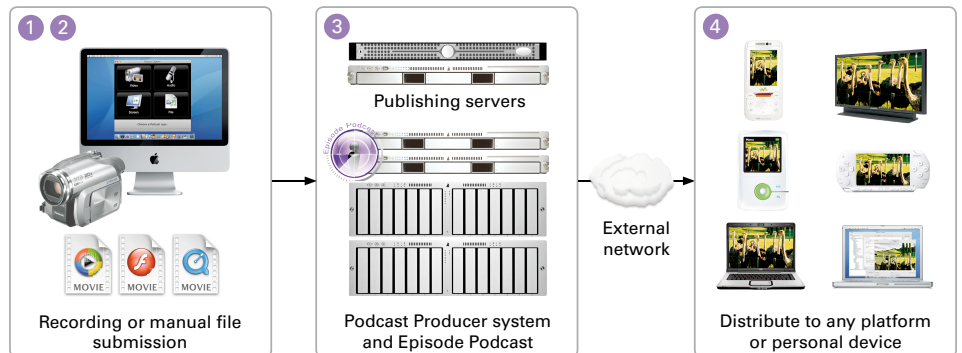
1 2

MOVIE MOVIE MOVIE

Recording or manual file submission

3

Publishing servers

Episode Podcast

Podcast Producer system and Episode Podcast

External network

4

Distribute to any platform or personal device